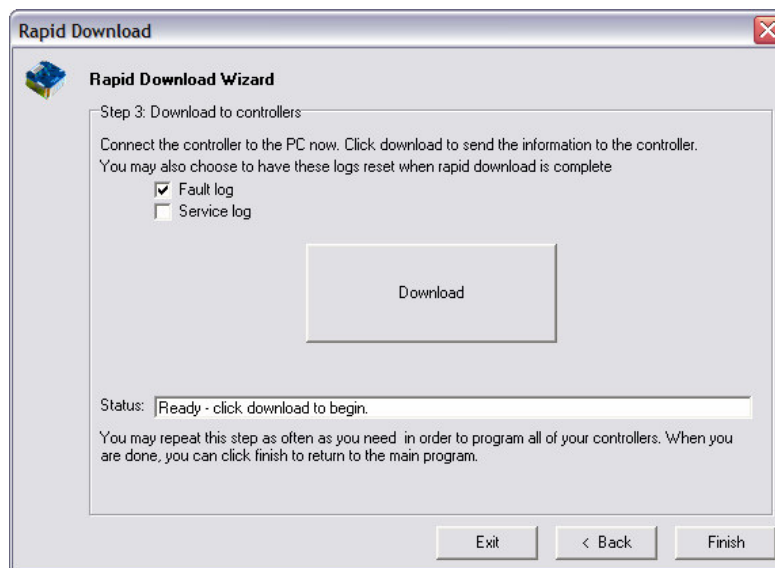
Rapid Download

Rapid Download Wizard

Step 3: Download to controllers

Connect the controller to the PC now. Click download to send the information to the controller. You may also choose to have these logs reset when rapid download is complete

☑ Fault log
☐ Service log

Download

Status: Ready - click download to begin.

You may repeat this step as often as you need in order to program all of your controllers. When you are done, you can click finish to return to the main program.

Exit
< Back
Finish